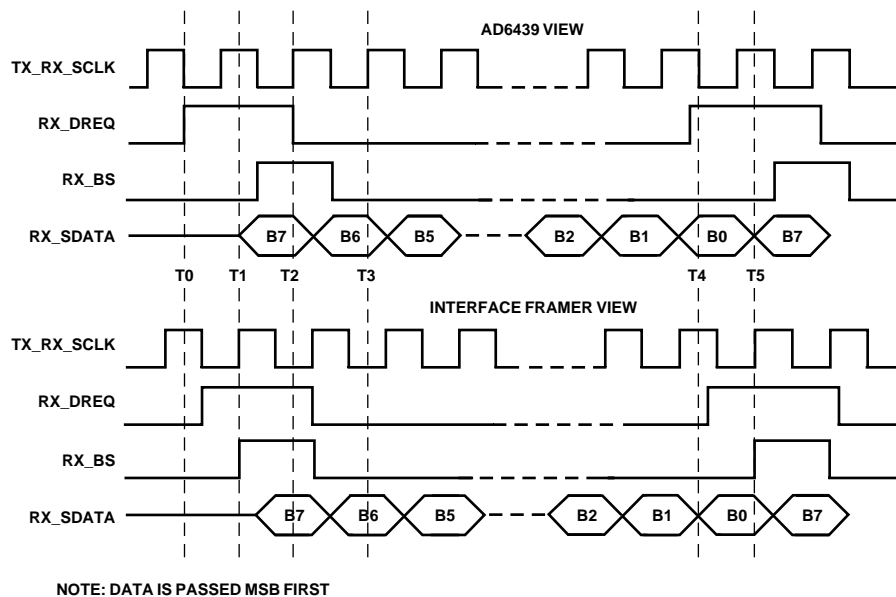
AD6439 VIEW

TX_RX_SCLK

RX_DREQ

RX_BS

RX_SDATA

B7 B6 B5 B2 B1 B0 B7

T0 T1 T2 T3 T4 T5

INTERFACE FRAMER VIEW

TX_RX_SCLK

RX_DREQ

RX_BS

RX_SDATA

B7 B6 B5 B2 B1 B0 B7

NOTE: DATA IS PASSED MSB FIRST